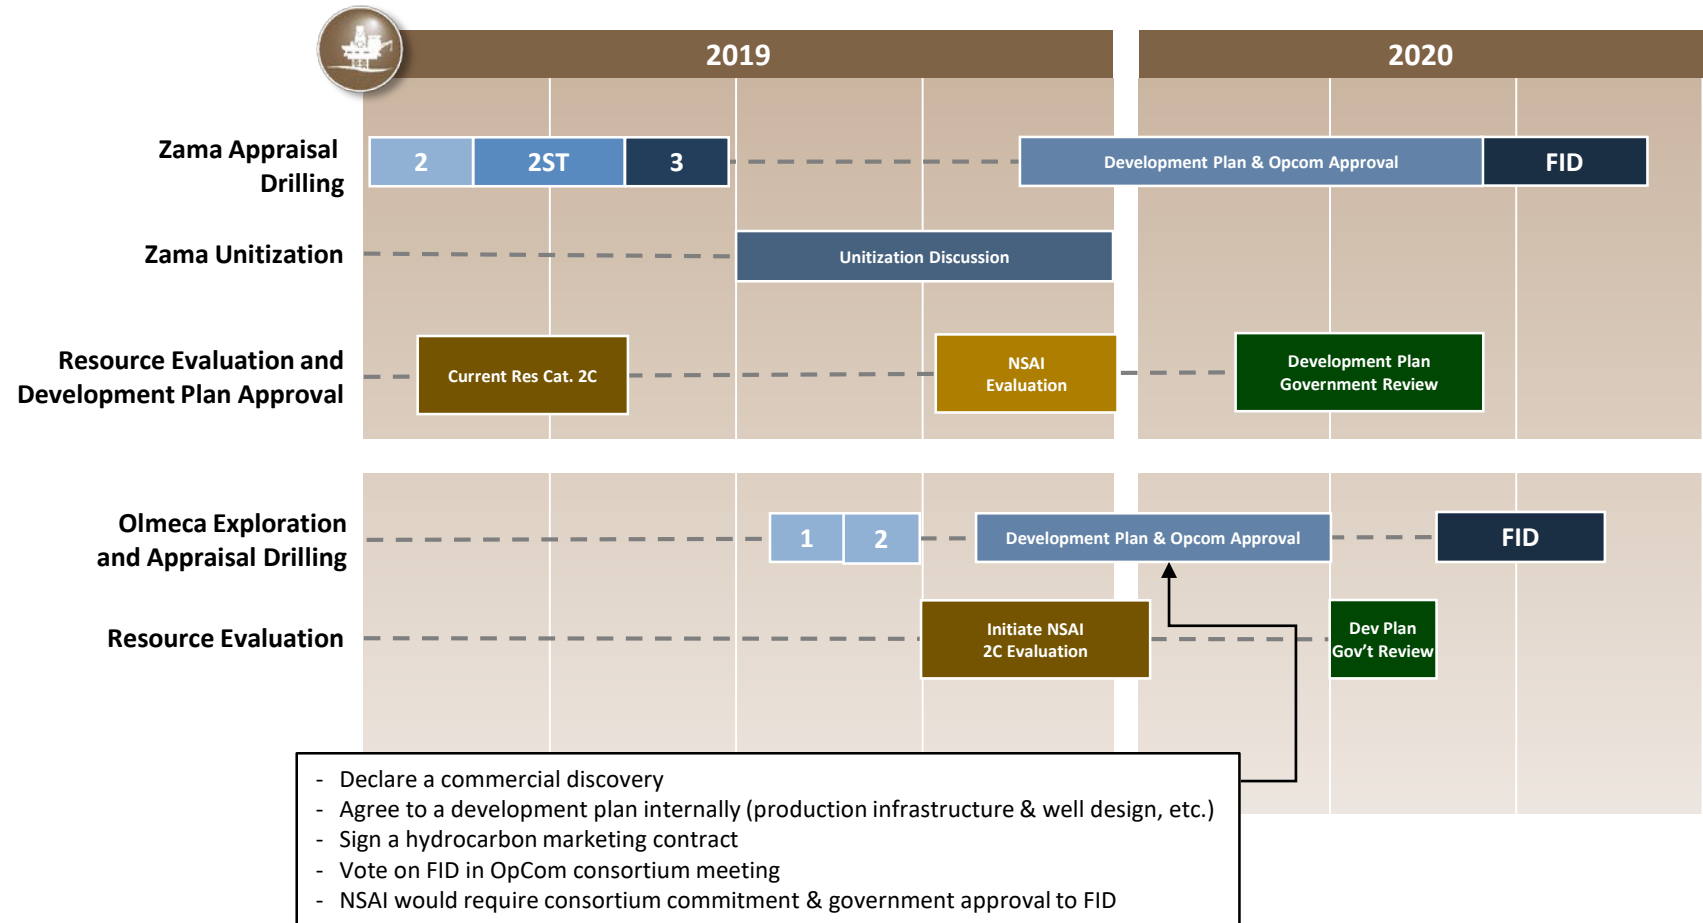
2019

2020

Zama Appraisal Drilling

2

2ST

3

Development Plan & Opcom Approval

FID

Zama Unitization

Unitization Discussion

Resource Evaluation and Development Plan Approval

Current Res Cat. 2C

NSAI Evaluation

Development Plan Government Review

Olmeca Exploration and Appraisal Drilling

1

2

Development Plan & Opcom Approval

FID

Resource Evaluation

Initiate NSAI 2C Evaluation

Dev Plan Gov't Review

- Declare a commercial discovery
- Agree to a development plan internally (production infrastructure & well design, etc.)
- Sign a hydrocarbon marketing contract
- Vote on FID in OpCom consortium meeting
- NSAI would require consortium commitment & government approval to FID